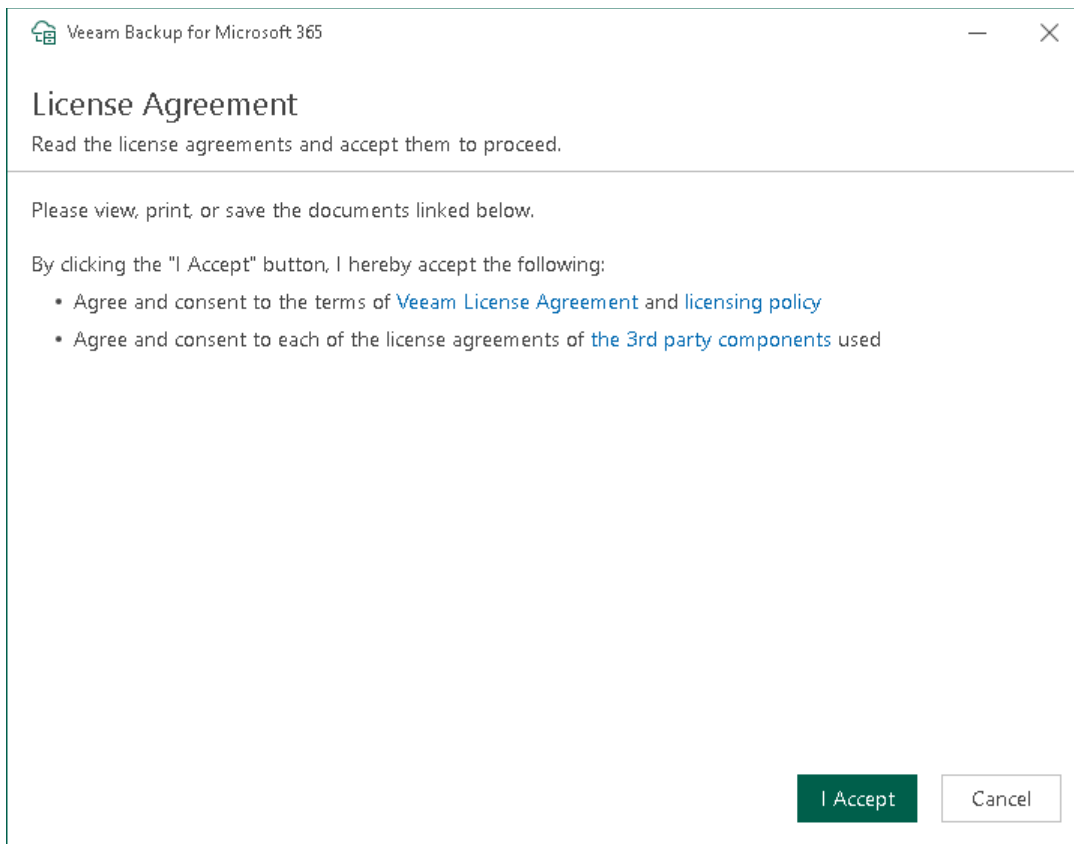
Veeam Backup for Microsoft 365

License Agreement

Read the license agreements and accept them to proceed.

Please view, print, or save the documents linked below.

By clicking the "I Accept" button, I hereby accept the following:

• Agree and consent to the terms of Veeam License Agreement and licensing policy
• Agree and consent to each of the license agreements of the 3rd party components used

I Accept

Cancel